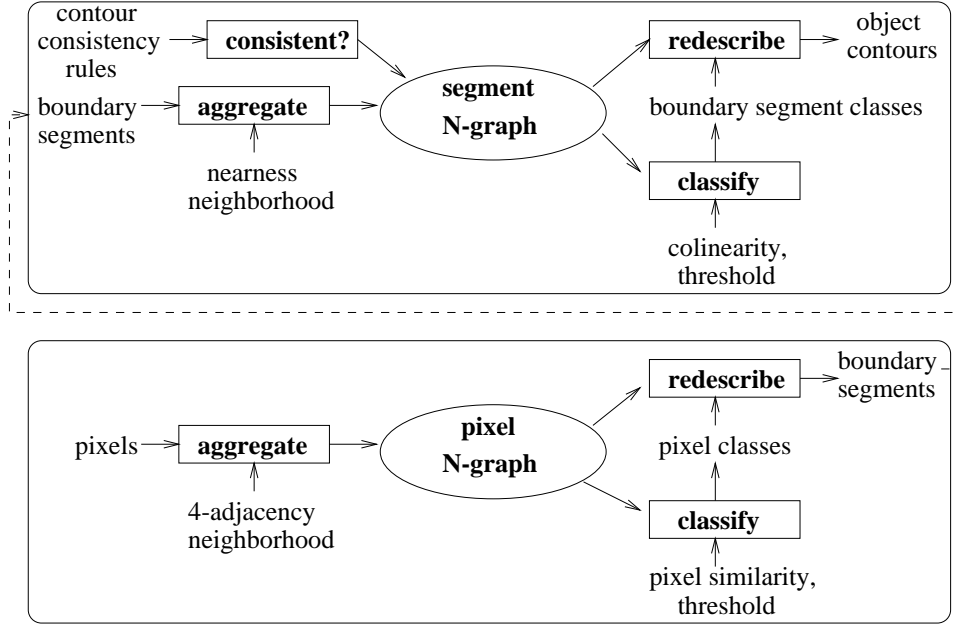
contour consistency rules

consistent?

boundary segments

aggregate

nearness neighborhood

segment N-graph

redescribe

object contours

boundary segment classes

classify

colinearity, threshold

pixels

aggregate

4-adjacency neighborhood

pixel N-graph

redescribe

boundary segments

pixel classes

classify

pixel similarity, threshold